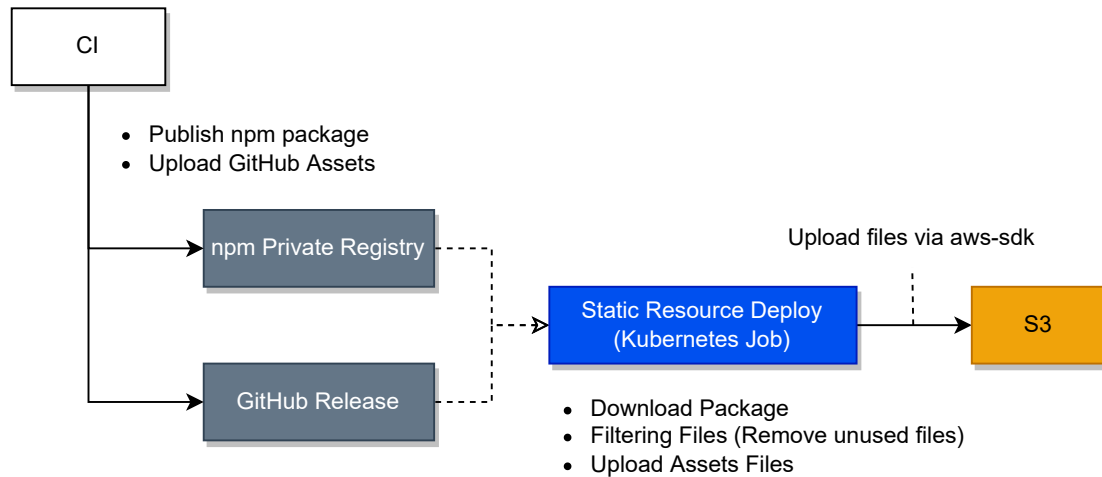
CI

- Publish npm package
- Upload GitHub Assets

npm Private Registry

GitHub Release

Upload files via aws-sdk

Static Resource Deploy (Kubernetes Job)

S3

- Download Package
- Filtering Files (Remove unused files)
- Upload Assets Files